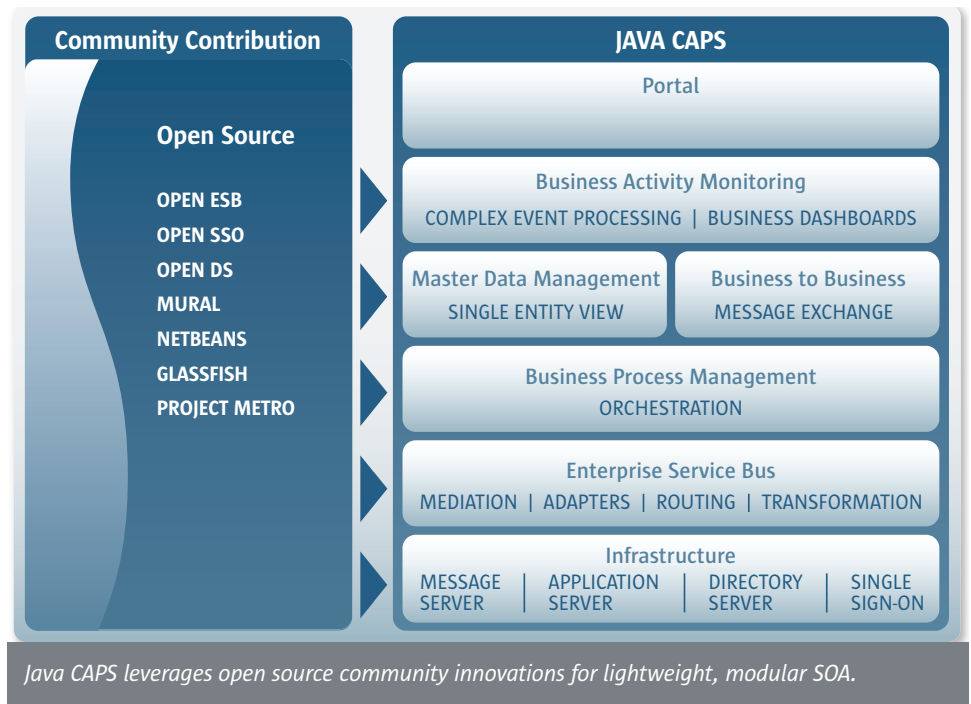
Community Contribution

Open Source

OPEN ESB
OPEN SSO
OPEN DS
MURAL
NETBEANS
GLASSFISH
PROJECT METRO

JAVA CAPS

Portal

Business Activity Monitoring
COMPLEX EVENT PROCESSING | BUSINESS DASHBOARDS

Master Data Management
SINGLE ENTITY VIEW

Business to Business
MESSAGE EXCHANGE

Business Process Management
ORCHESTRATION

Enterprise Service Bus
MEDIATION | ADAPTERS | ROUTING | TRANSFORMATION

Infrastructure
MESSAGE SERVER | APPLICATION SERVER | DIRECTORY SERVER | SINGLE SIGN-ON

Java CAPS leverages open source community innovations for lightweight, modular SOA.